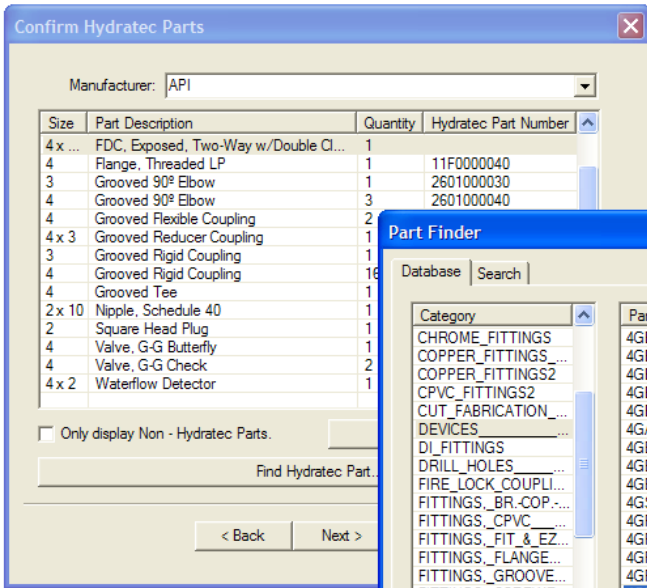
Confirm Hydratec Parts

Manufacturer: API

| Size | Part Description | Quantity | Hydratec Part Number |
|---|---|---|---|
| 4 x ... | FDC, Exposed, Two-Way w/Double Cl... | 1 | |
| 4 | Flange, Threaded LP | 1 | 11F0000040 |
| 3 | Grooved 90º Elbow | 1 | 2601000030 |
| 4 | Grooved 90º Elbow | 3 | 2601000040 |
| 4 | Grooved Flexible Coupling | 2 | |
| 4 x 3 | Grooved Reducer Coupling | 1 | |
| 3 | Grooved Rigid Coupling | 1 | |
| 4 | Grooved Rigid Coupling | 16 | |
| 4 | Grooved Tee | 1 | |
| 2 x 10 | Nipple, Schedule 40 | 1 | |
| 2 | Square Head Plug | 1 | |
| 4 | Valve, G-G Butterfly | 1 | |
| 4 | Valve, G-G Check | 2 | |
| 4 x 2 | Waterflow Detector | 1 | |

Only display Non - Hydratec Parts.

Find Hydratec Part...

< Back Next >

Part Finder

Database Search

Category
CHROME_FITTINGS
COPPER_FITTINGS_...
COPPER_FITTINGS2
CPVC_FITTINGS2
CUT_FABRICATION_...
DEVICES___________...
DI_FITTINGS
DRILL_HOLES_____...
FIRE_LOCK_COUPLI...
FITTINGS,_BR.-COP.-...
FITTINGS,_CPVC___...
FITTINGS,_FIT_&_EZ...
FITTINGS,_FLANGE...
FITTINGS,_GROOVE...

Pa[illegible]
4G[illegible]
4G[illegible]
4G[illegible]
4G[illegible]
4G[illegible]
4A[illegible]
4G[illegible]
4G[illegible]
4G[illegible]
4G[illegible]
4S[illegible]
4G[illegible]
4G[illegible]
4G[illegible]
4G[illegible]